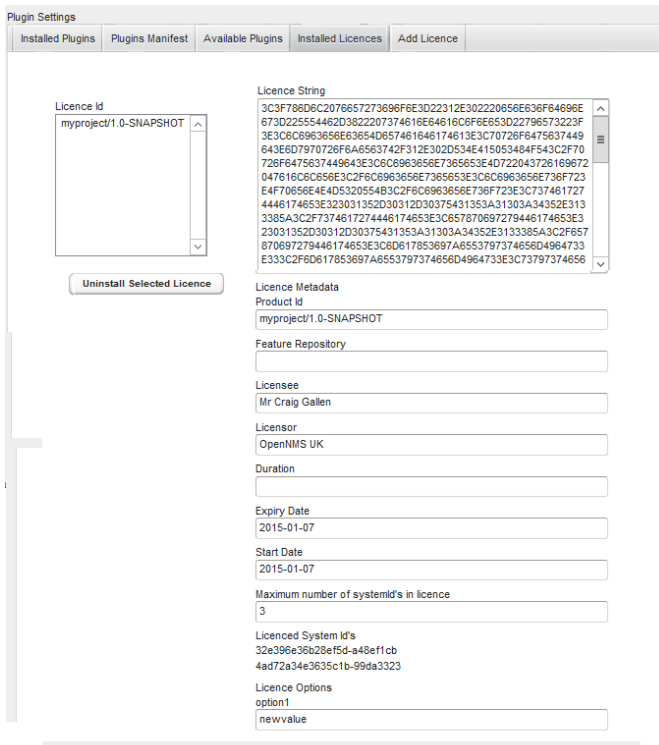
Plugin Settings

Installed Plugins | Plugins Manifest | Available Plugins | Installed Licences | Add Licence

Licence Id
myproject/1.0-SNAPSHOT

Uninstall Selected Licence

Licence String
3C3F786D6C2076657273696F6E3D22312E302220656E636F64696E673D225554462D3822207374616E64616C6F6E653D22796573223F3E3C6C6963656E63654D657461646174613E3C70726F6475637449643E6D7970726F6A6563742F312E302D534E415053484F543C2F70726F6475637449643E3C6C6963656E7365653E4D722043726169672047616C6C656E3C2F6C6963656E7365653E3C6C6963656E736F723E4F70656E4E4D5320554B3C2F6C6963656E736F723E3C737461727444617465323031352D30312D30375431353A31303A34352E3133385A3C2F7374617274446174653E3C6578706972794461746532E323031352D30312D30375431353A31303A34352E3133385A3C2F65787069727944617465 3E3C6D617853797A6553797374656D4964733E333C2F6D617853797A6553797374656D4964733E3C73797374656

Licence Metadata
Product Id
myproject/1.0-SNAPSHOT

Feature Repository

Licensee
Mr Craig Gallen

Licensor
OpenNMS UK

Duration

Expiry Date
2015-01-07

Start Date
2015-01-07

Maximum number of systemId's in licence
3

Licenced System Id's
32e396e36b28ef5d-a48ef1cb
4ad72a34e3635c1b-99da3323

Licence Options
option1
newvalue